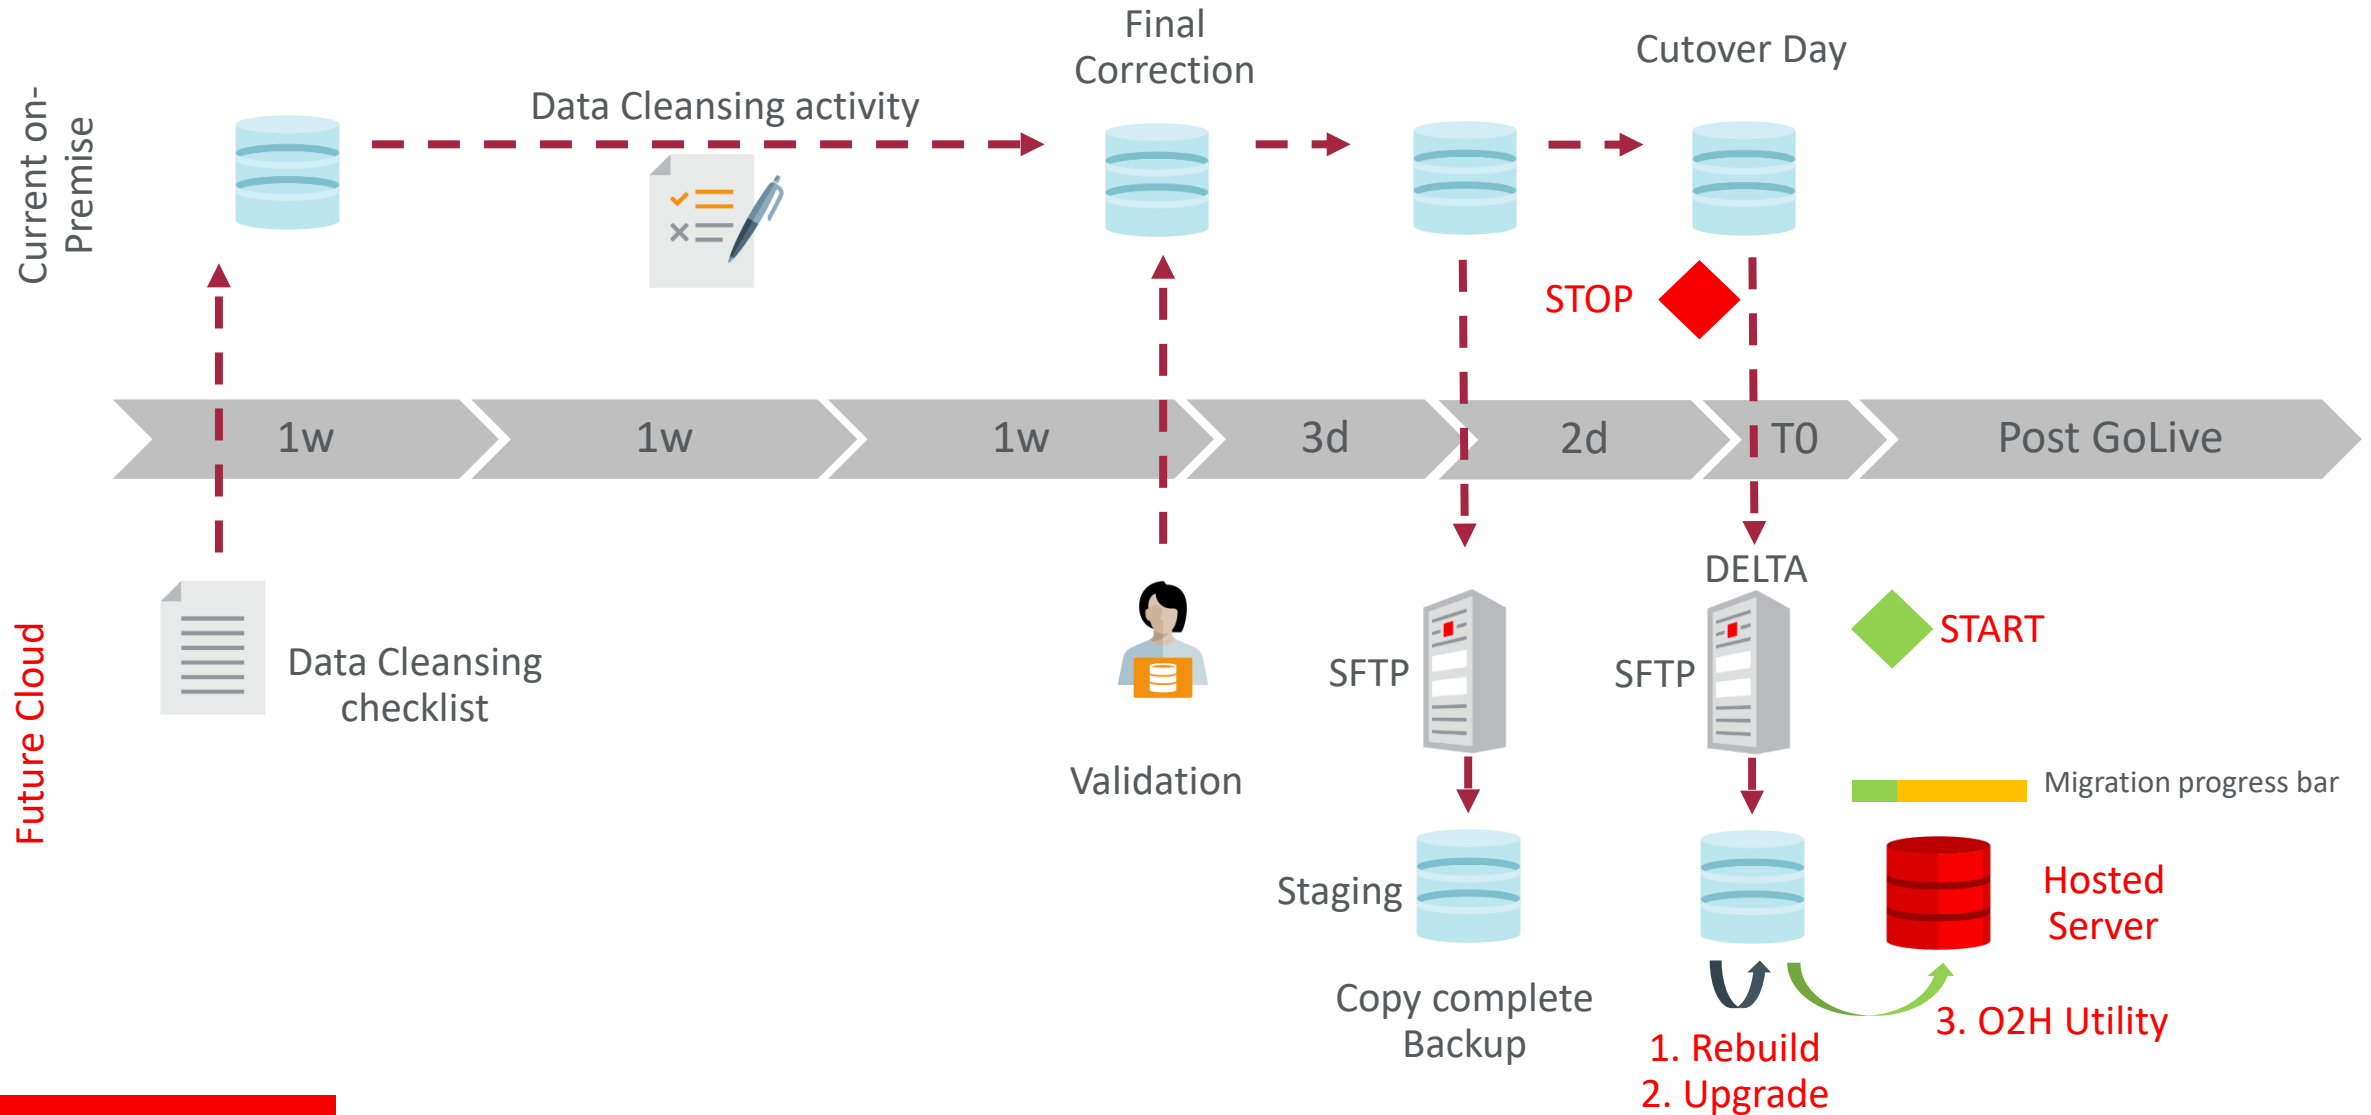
Current on-Premise

Data Cleansing activity

Final Correction

Cutover Day

STOP

1w

1w

1w

3d

2d

T0

Post GoLive

Future Cloud

Data Cleansing checklist

Validation

SFTP

DELTA

SFTP

START

Migration progress bar

Staging

Hosted Server

Copy complete Backup

1. Rebuild
2. Upgrade

3. O2H Utility